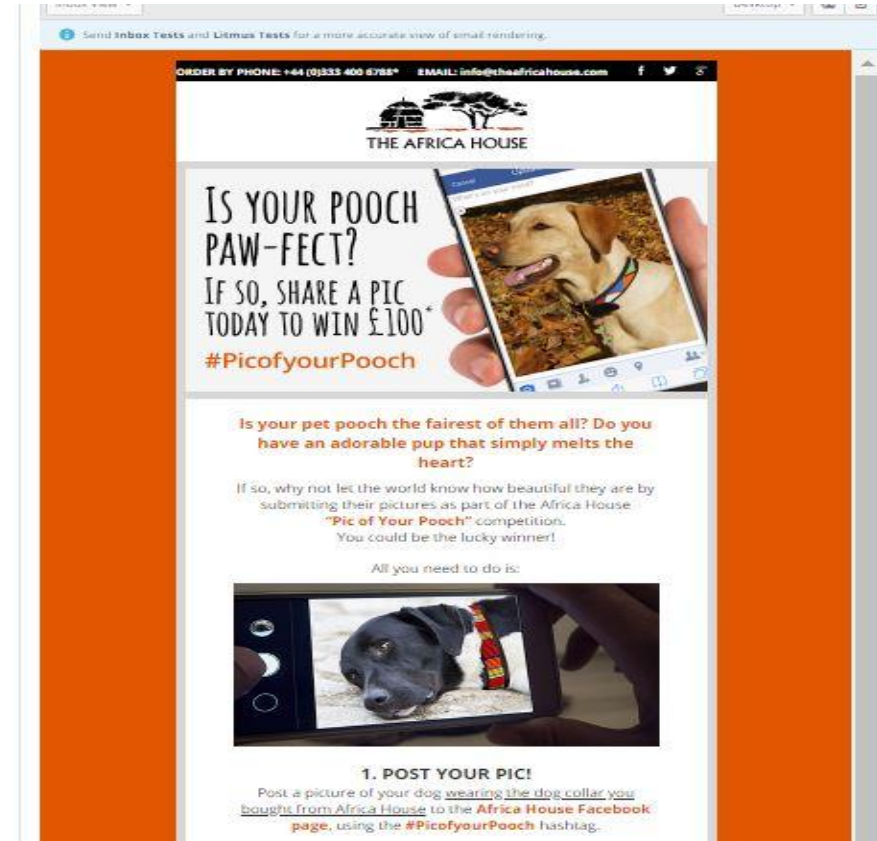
Inbox View

Desktop

Send Inbox Tests and Litmus Tests for a more accurate view of email rendering.

ORDER BY PHONE: +44 (0)333 400 6788* EMAIL: info@theafricahouse.com

THE AFRICA HOUSE

IS YOUR POOCH PAW-FECT?
IF SO, SHARE A PIC TODAY TO WIN £100*
#PicofyourPooch

Is your pet pooch the fairest of them all? Do you have an adorable pup that simply melts the heart?

If so, why not let the world know how beautiful they are by submitting their pictures as part of the Africa House "Pic of Your Pooch" competition.
You could be the lucky winner!

All you need to do is:

1. POST YOUR PIC!
Post a picture of your dog wearing the dog collar you bought from Africa House to the Africa House Facebook page, using the #PicofyourPooch hashtag.